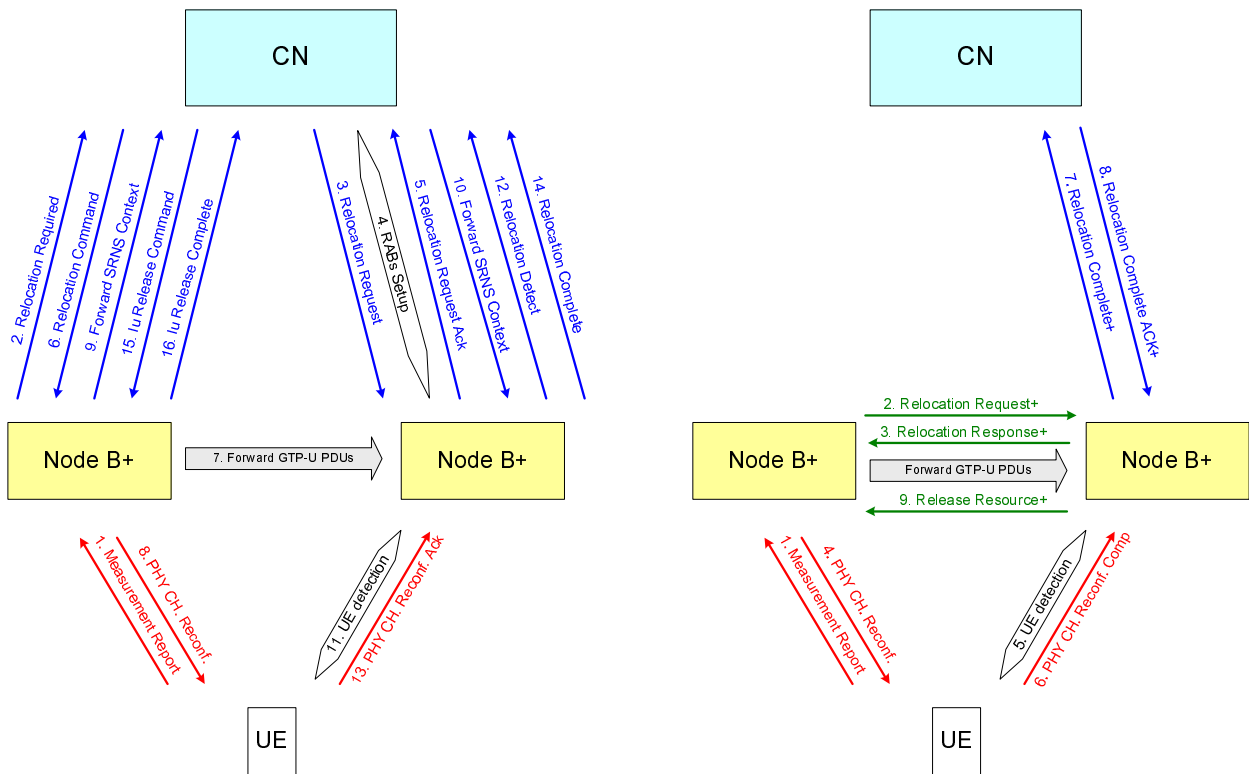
CN

2. Relocation Required
6. Relocation Command
9. Forward SRNS Context
15. Iu Release Command
16. Iu Release Complete
3. Relocation Request
4. RABs Setup
5. Relocation Request Ack
10. Forward SRNS Context
12. Relocation Detect
14. Relocation Complete

Node B+
7. Forward GTP-U PDUs
Node B+

1. Measurement Report
8. PHY CH. Reconf.
11. UE detection
13. PHY CH. Reconf. Ack

UE

CN

7. Relocation Complete+
8. Relocation Complete ACK+

Node B+
2. Relocation Request+
3. Relocation Response+
Forward GTP-U PDUs
9. Release Resource+
Node B+

1. Measurement Report
4. PHY CH. Reconf.
5. UE detection
6. PHY CH. Reconf. Comp

UE